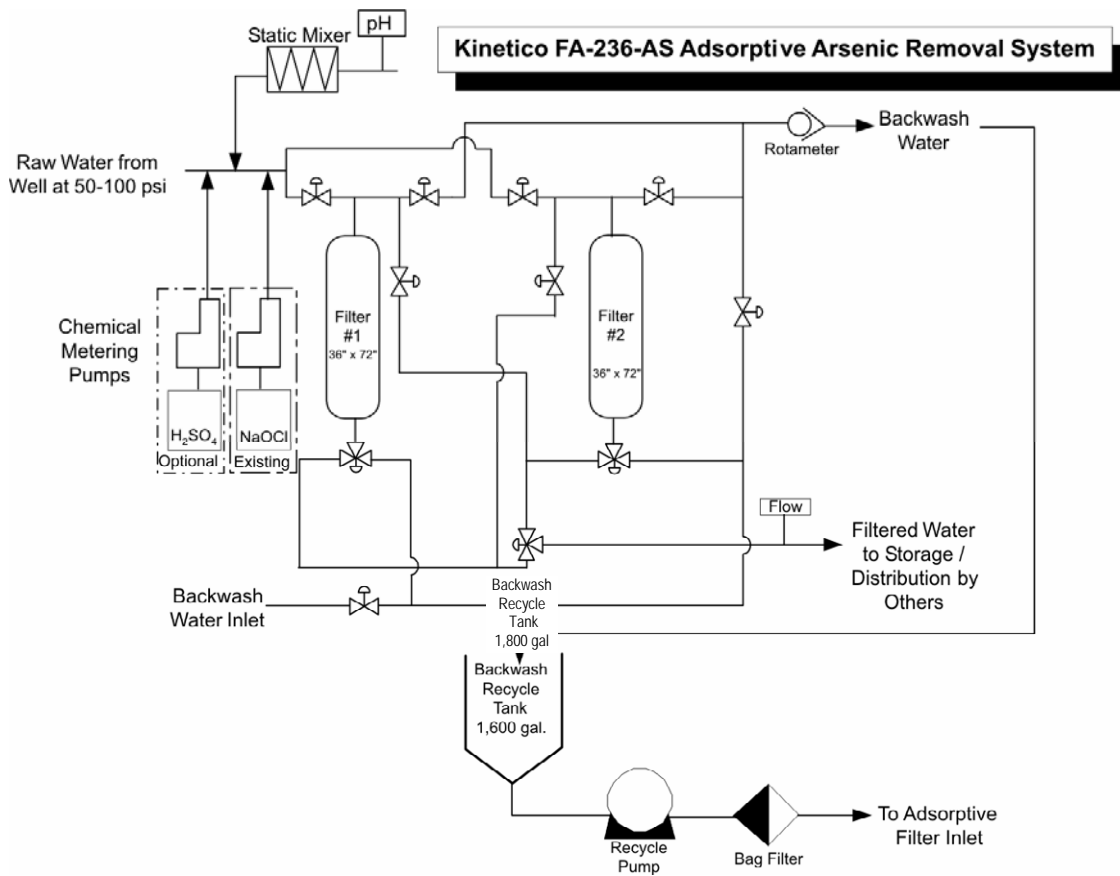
Kinetico FA-236-AS Adsorptive Arsenic Removal System

Static Mixer

pH

Raw Water from Well at 50-100 psi

Rotameter

Backwash Water

Chemical Metering Pumps

$H_2SO_4$
Optional

NaOCl
Existing

Filter #1
36" x 72"

Filter #2
36" x 72"

Flow

Filtered Water to Storage / Distribution by Others

Backwash Water Inlet

Backwash Recycle Tank 1,800 gal

Backwash Recycle Tank 1,600 gal.

Recycle Pump

Bag Filter

To Adsorptive Filter Inlet